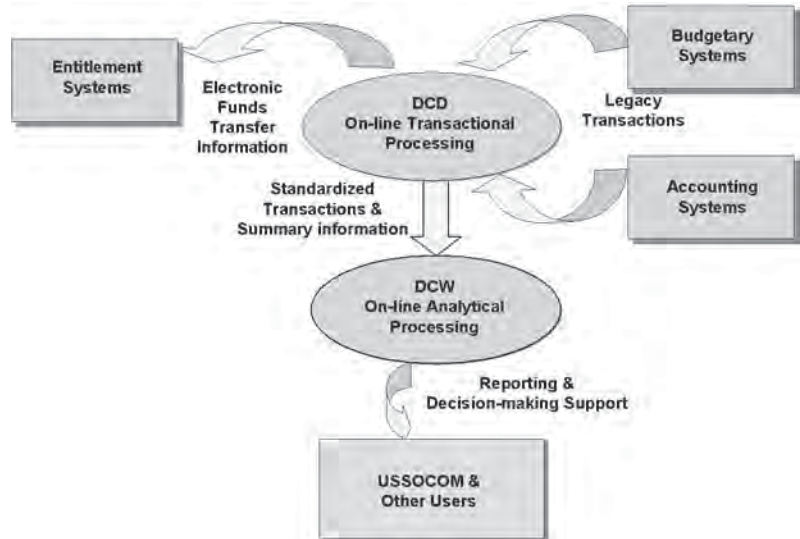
Entitlement Systems

Electronic Funds Transfer Information

Budgetary Systems

DCD On-line Transactional Processing

Legacy Transactions

Accounting Systems

Standardized Transactions & Summary information

DCW On-line Analytical Processing

Reporting & Decision-making Support

USSOCOM & Other Users